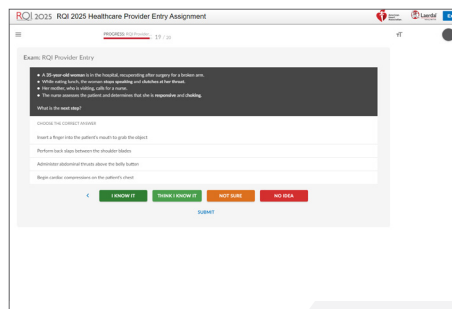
RQI 2025 RQI 2025 Healthcare Provider Entry Assignment

Laerdal

PROGRESS: RQI Provider 19 / 36

Exam: RQI Provider Entry

• A 35-year-old woman is in the hospital, recuperating after surgery for a broken arm.
• While eating lunch, the woman stops speaking and clutches at her throat.
• Her mother, who is visiting, calls for a nurse.
• The nurse assesses the patient and determines that she is responsive and choking.

What is the next step?

CHOOSE THE CORRECT ANSWER

Insert a finger into the patient's mouth to grab the object

Perform back slaps between the shoulder blades

Administer abdominal thrusts above the belly button

Begin cardiac compressions on the patient's chest

<

I KNOW IT

THINK I KNOW IT

NOT SURE

NO IDEA

SUBMIT